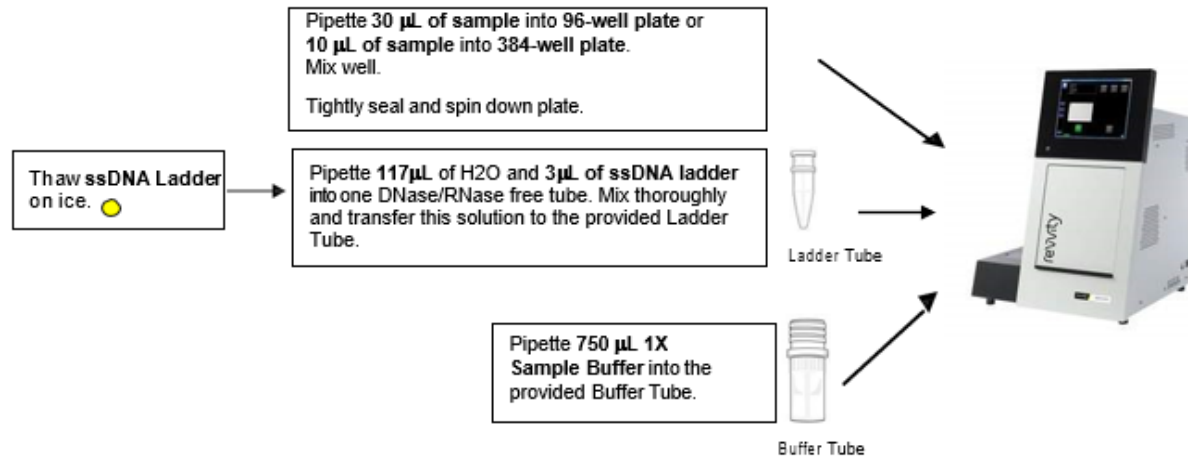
Pipette 30 µL of sample into 96-well plate or 10 µL of sample into 384-well plate. Mix well.

Tightly seal and spin down plate.

Thaw ssDNA Ladder on ice.

Pipette 117µL of H2O and 3µL of ssDNA ladder into one DNase/RNase free tube. Mix thoroughly and transfer this solution to the provided Ladder Tube.

Ladder Tube

revvity

Pipette 750 µL 1X Sample Buffer into the provided Buffer Tube.

Buffer Tube